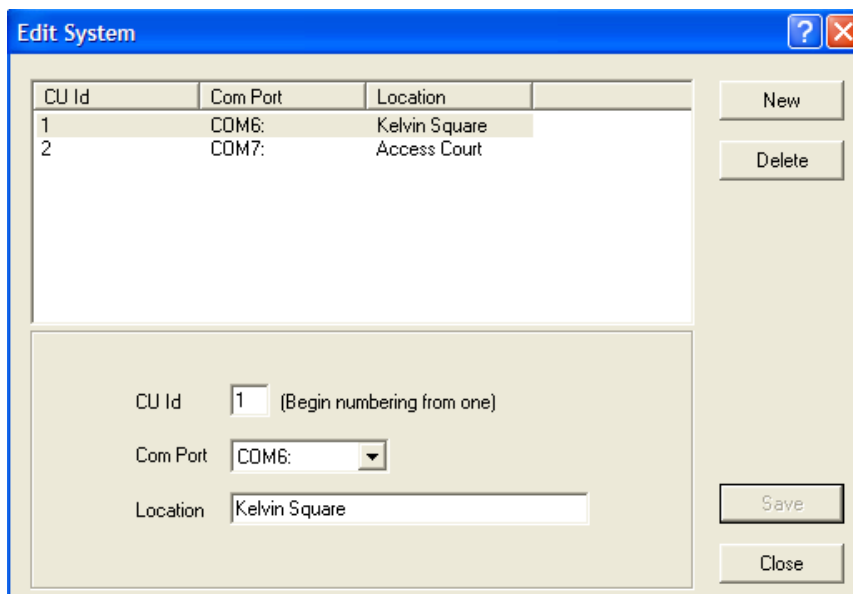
Edit System

| CU Id | Com Port | Location |
|---|---|---|
| 1 | COM6: | Kelvin Square |
| 2 | COM7: | Access Court |

New

Delete

CU Id 1 (Begin numbering from one)

Com Port COM6:

Location Kelvin Square

Save

Close